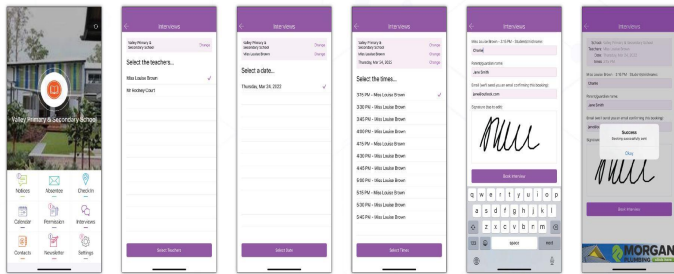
Valley Primary & Secondary School

Notices
Absentee
Check In
Calendar
Permission
Interviews
Contacts
Newsletter
Settings

Interviews

Valley Primary & Secondary School
Change

Select the teachers...

Miss Louise Brown
Mr Rodney Court

Select Teachers

Interviews

Valley Primary & Secondary School
Change
Miss Louise Brown
Change

Select a date...

Thursday, Mar 24, 2022

Select Date

Interviews

Valley Primary & Secondary School
Change
Miss Louise Brown
Change
Thursday, Mar 24, 2022
Change

Select the times...

3:15 PM - Miss Louise Brown
3:30 PM - Miss Louise Brown
3:45 PM - Miss Louise Brown
4:00 PM - Miss Louise Brown
4:15 PM - Miss Louise Brown
4:30 PM - Miss Louise Brown
4:45 PM - Miss Louise Brown
5:00 PM - Miss Louise Brown
5:15 PM - Miss Louise Brown
5:30 PM - Miss Louise Brown
5:45 PM - Miss Louise Brown

Select Times

Interviews

Miss Louise Brown - 3:15 PM - Student(s) names
Charlie
Parent/guardian name
Jane Smith
Email (we'll send you an email confirming this booking)
jane@school.com
Signature (tap to edit)

Book Interview

q w e r t y u i o p
a s d f g h j k l
z x c v b n m
123
space
next

Interviews

School Valley Primary & Secondary School
Teachers Miss Louise Brown
Date Thursday, Mar 24, 2022
Times 3:15 PM

Miss Louise Brown - 3:15 PM - Student(s) names
Charlie
Parent/guardian name
Jane Smith
Email (we'll send you an email confirming this booking)
jane@sc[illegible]
Signature

Success
Booking successfully saved
Okay

Book Interview

MORGAN
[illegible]